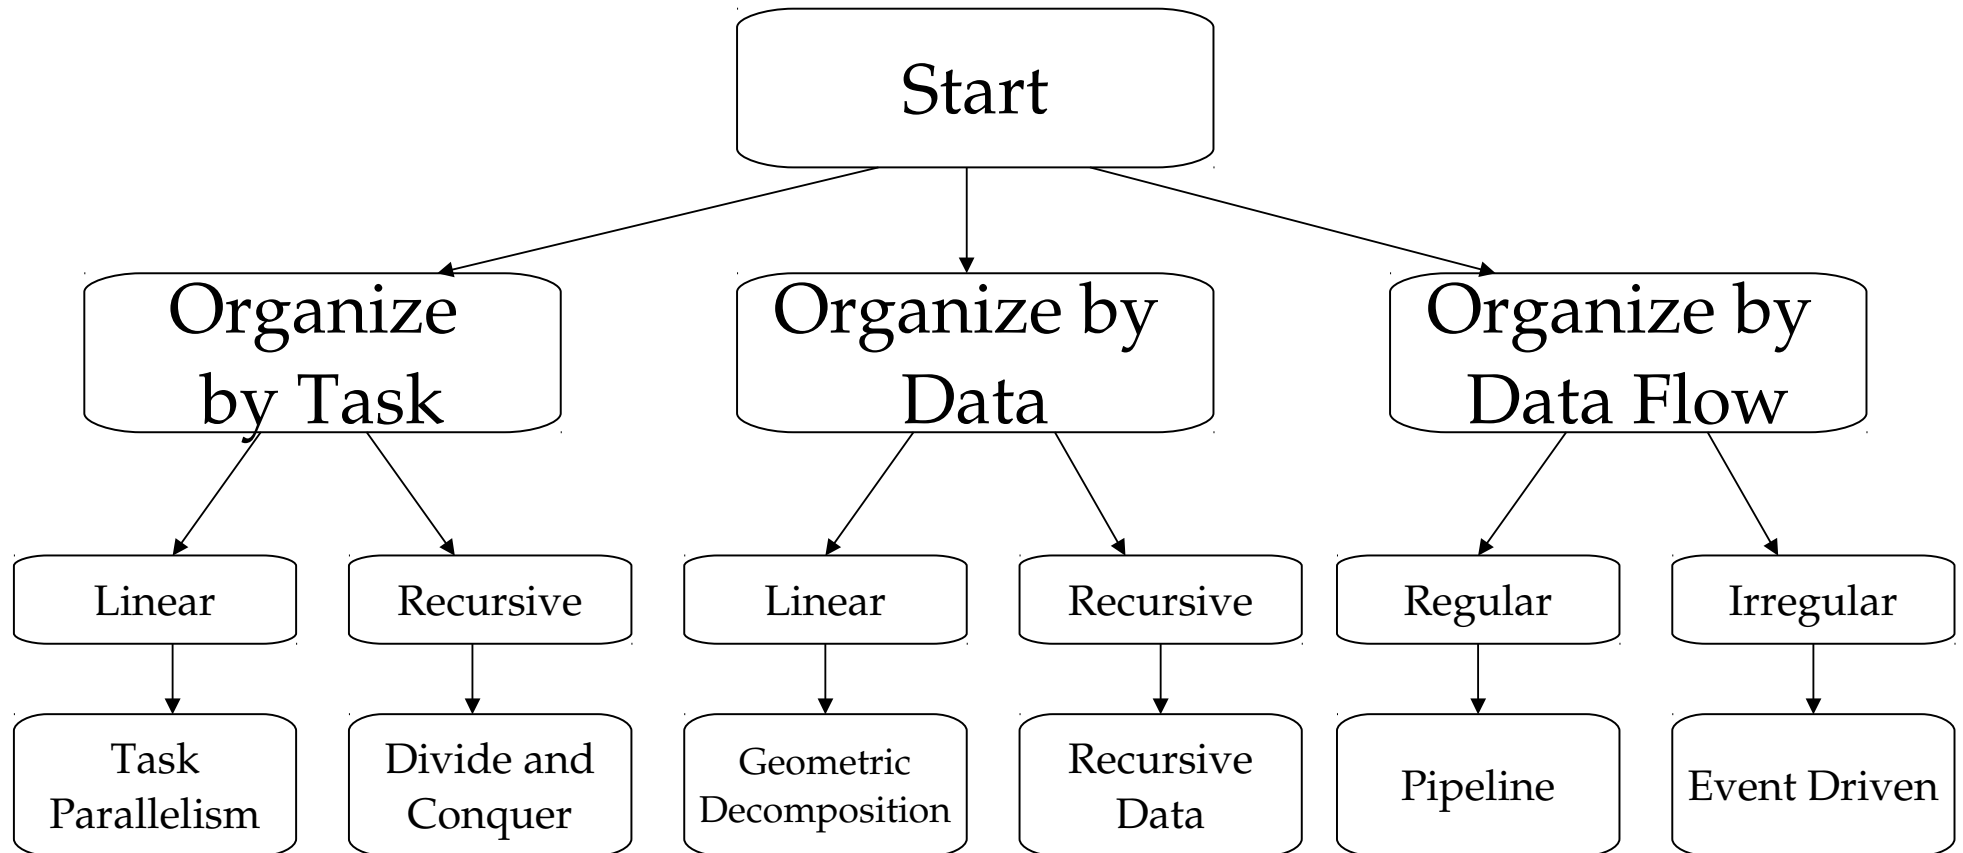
Start

Organize by Task

Organize by Data

Organize by Data Flow

Linear

Recursive

Linear

Recursive

Regular

Irregular

Task Parallelism

Divide and Conquer

Geometric Decomposition

Recursive Data

Pipeline

Event Driven